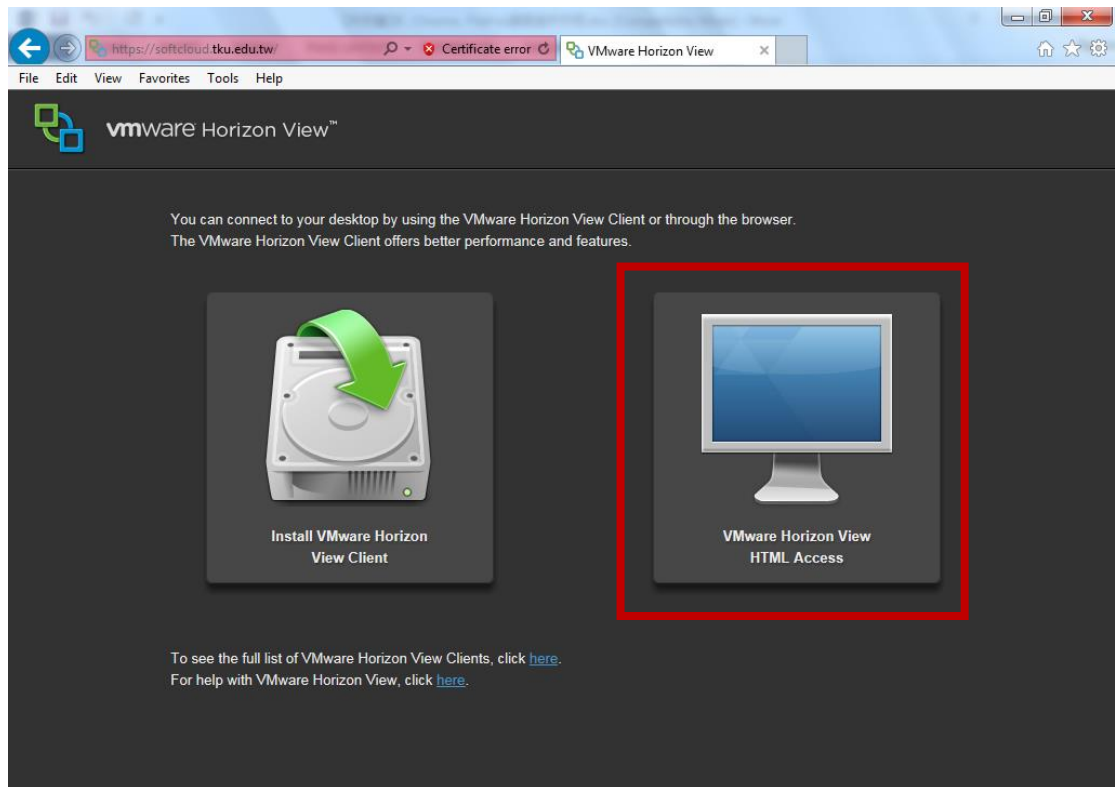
https://softcloud.tku.edu.tw/
Certificate error
VMware Horizon View

File Edit View Favorites Tools Help

vmware Horizon View™

You can connect to your desktop by using the VMware Horizon View Client or through the browser.
The VMware Horizon View Client offers better performance and features.

Install VMware Horizon View Client

VMware Horizon View HTML Access

To see the full list of VMware Horizon View Clients, click here.
For help with VMware Horizon View, click here.